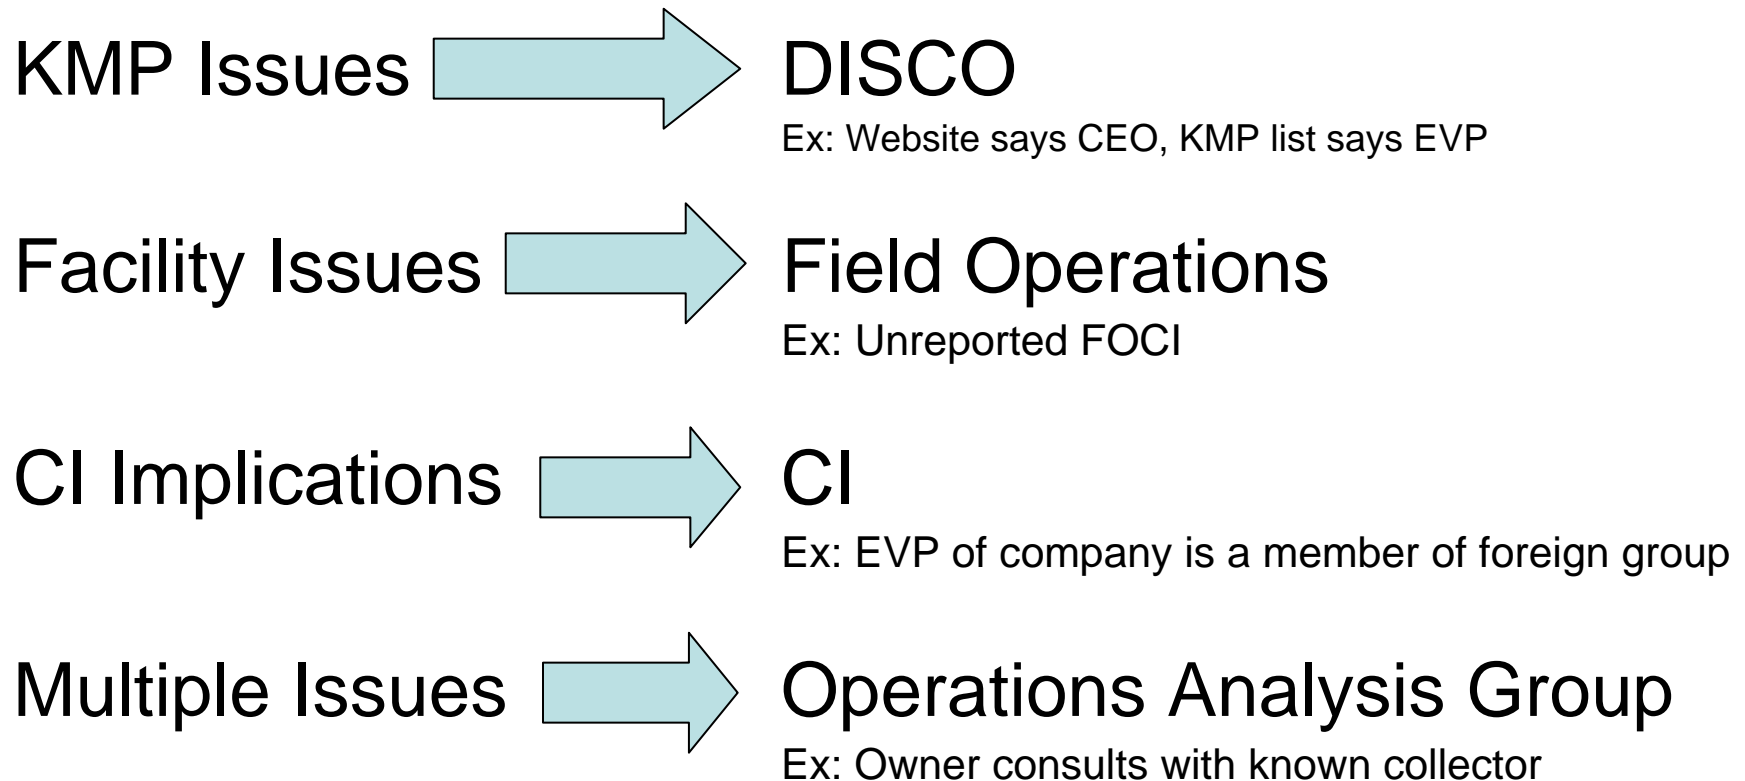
KMP Issues

DISCO

Ex: Website says CEO, KMP list says EVP

Facility Issues

Field Operations

Ex: Unreported FOCI

CI Implications

CI

Ex: EVP of company is a member of foreign group

Multiple Issues

Operations Analysis Group

Ex: Owner consults with known collector